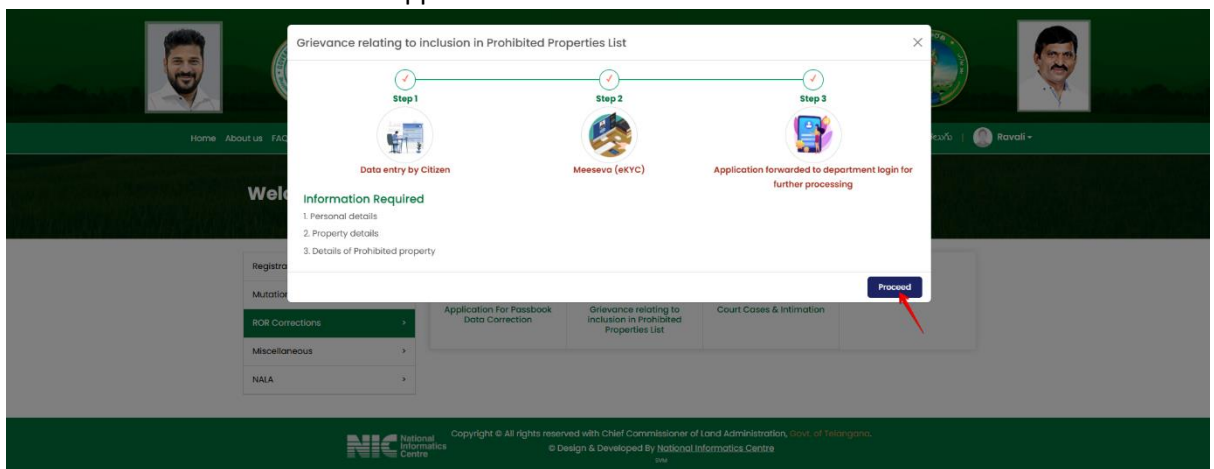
Grievance relating to inclusion in Prohibited Properties List

×

Step 1

Data entry by Citizen

Step 2

Meeseva (eKYC)

Step 3

Application forwarded to department login for further processing

Information Required

1. Personal details
2. Property details
3. Details of Prohibited property

Proceed

Home About us FAQ

Ravali

Welc

Registra

Mutation

ROR Corrections

Miscellaneous

NALA

Application For Passbook Data Correction

Grievance relating to inclusion in Prohibited Properties List

Court Cases & Intimation

National Informatics Centre

Copyright © All rights reserved with Chief Commissioner of Land Administration, Govt. of Telangana.

© Design & Developed By National Informatics Centre